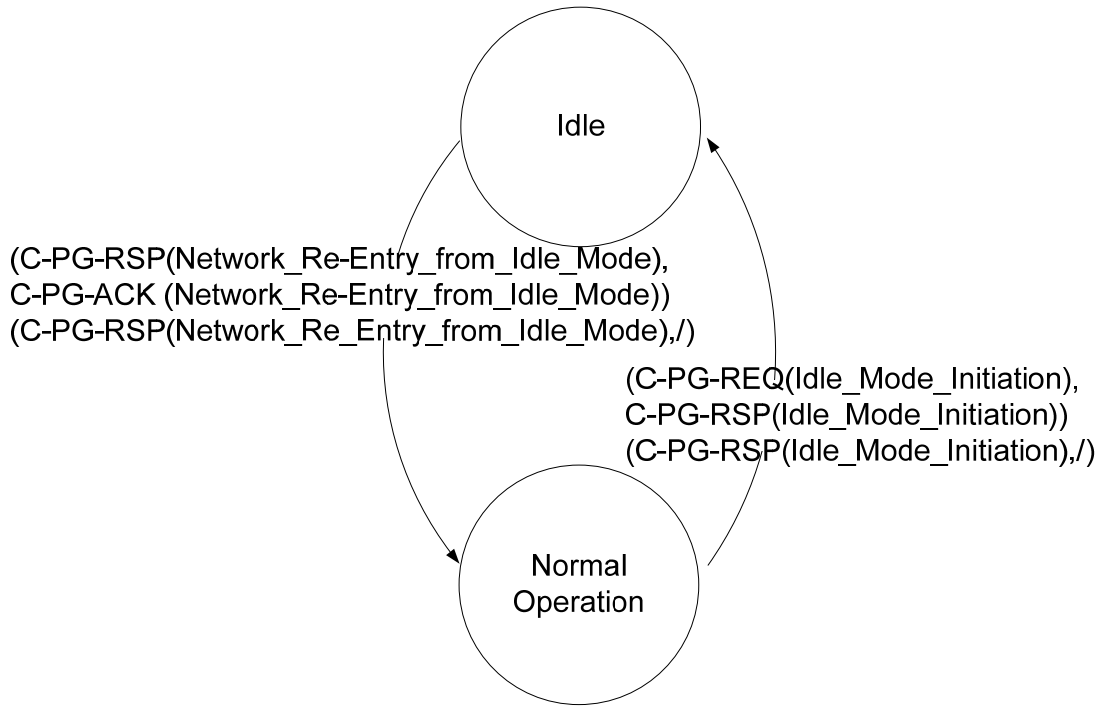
Idle

(C-PG-RSP(Network_Re-Entry_from_Idle_Mode),
C-PG-ACK (Network_Re-Entry_from_Idle_Mode))
(C-PG-RSP(Network_Re_Entry_from_Idle_Mode),/)

(C-PG-REQ(Idle_Mode_Initiation),
C-PG-RSP(Idle_Mode_Initiation))
(C-PG-RSP(Idle_Mode_Initiation),/)

Normal Operation